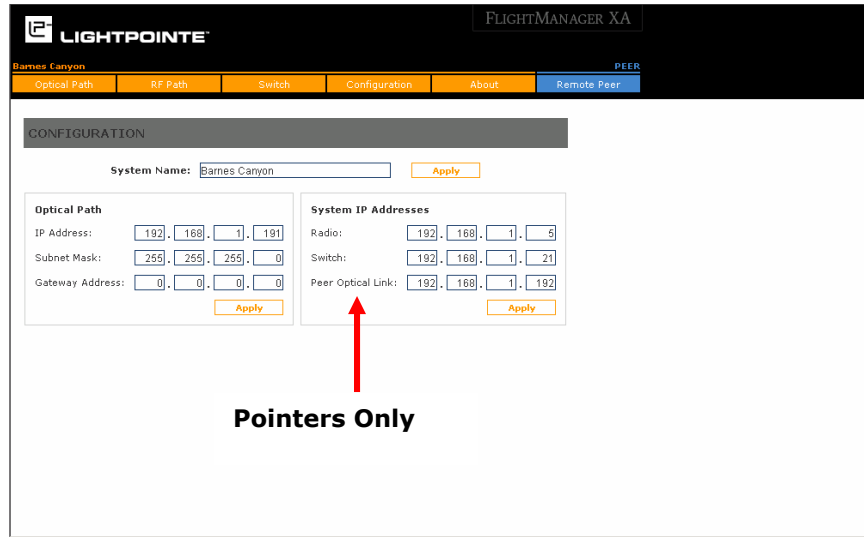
LIGHTPOINTE

FLIGHTMANAGER XA

Barnes Canyon

PEER

Optical Path | RF Path | Switch | Configuration | About | Remote Peer

CONFIGURATION

System Name: Barnes Canyon Apply

Optical Path

IP Address: 192 . 168 . 1 . 191

Subnet Mask: 255 . 255 . 255 . 0

Gateway Address: 0 . 0 . 0 . 0

Apply

System IP Addresses

Radio: 192 . 168 . 1 . 5

Switch: 192 . 168 . 1 . 21

Peer Optical Link: 192 . 168 . 1 . 192

Apply

Pointers Only